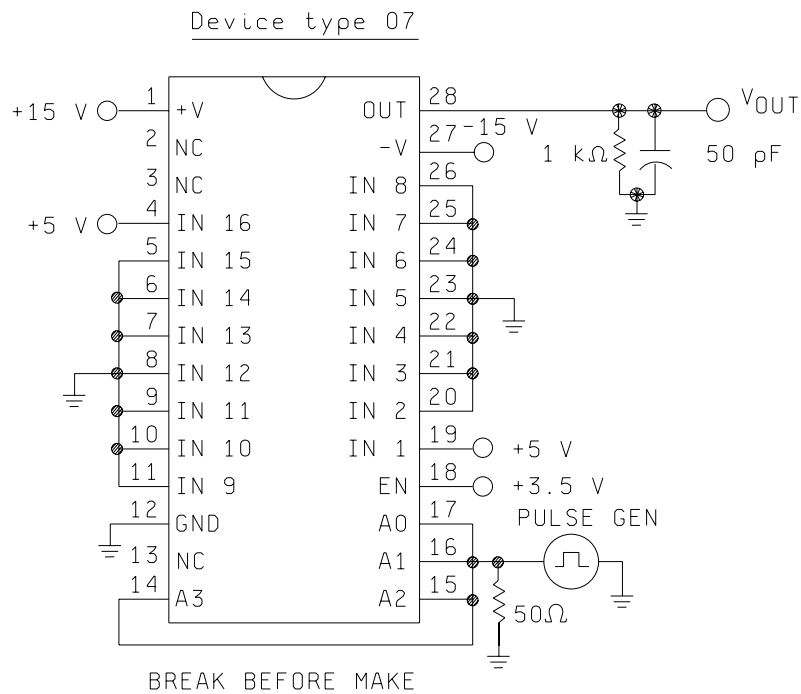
Device type 07

+15 V
1
+V
2
NC
3
NC
+5 V
4
IN 16
5
IN 15
6
IN 14
7
IN 13
8
IN 12
9
IN 11
10
IN 10
11
IN 9
12
GND
13
NC
14
A3

28
OUT
27
-15 V
-V
26
IN 8
25
IN 7
24
IN 6
23
IN 5
22
IN 4
21
IN 3
20
IN 2
19
IN 1
+5 V
18
EN
+3.5 V
17
A0
16
A1
15
A2

$V_{OUT}$
1 k$\Omega$
50 pF
PULSE GEN
50$\Omega$

BREAK BEFORE MAKE